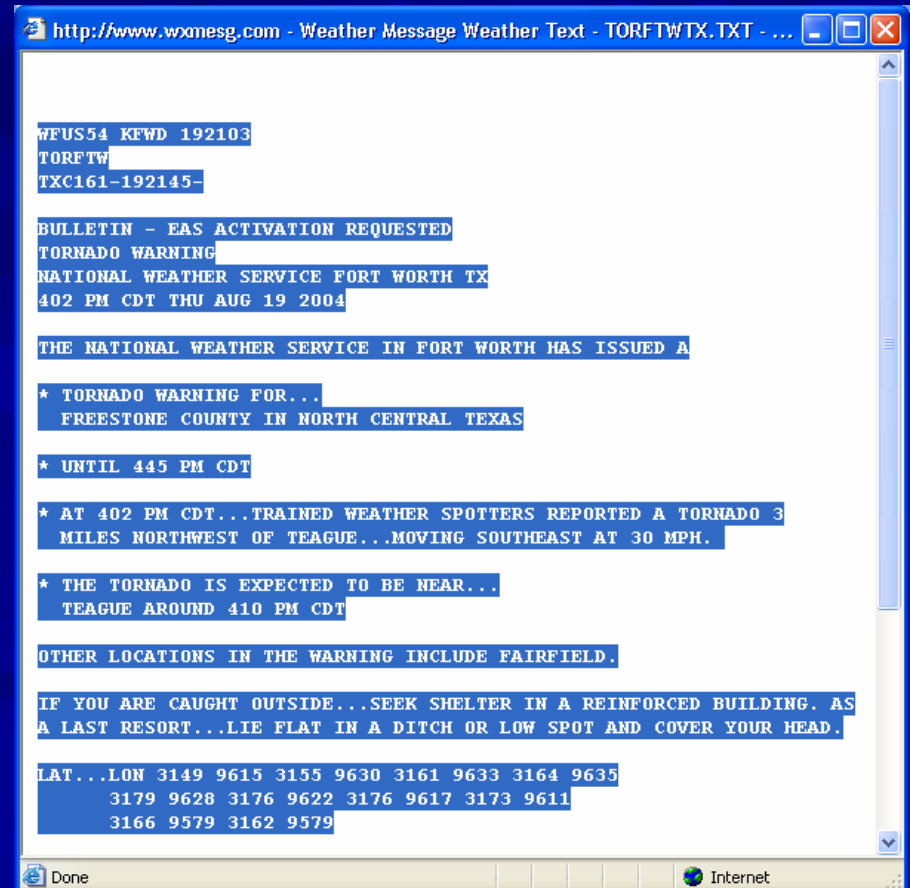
http://www.wxmesg.com - Weather Message Weather Text - TORFTWTX.TXT - ...

WFUS54 KFWD 192103
TORFTW
TXC161-192145-

BULLETIN - EAS ACTIVATION REQUESTED
TORNADO WARNING
NATIONAL WEATHER SERVICE FORT WORTH TX
402 PM CDT THU AUG 19 2004

THE NATIONAL WEATHER SERVICE IN FORT WORTH HAS ISSUED A

* TORNADO WARNING FOR...
FREESTONE COUNTY IN NORTH CENTRAL TEXAS

* UNTIL 445 PM CDT

* AT 402 PM CDT...TRAINED WEATHER SPOTTERS REPORTED A TORNADO 3 MILES NORTHWEST OF TEAGUE...MOVING SOUTHEAST AT 30 MPH.

* THE TORNADO IS EXPECTED TO BE NEAR...
TEAGUE AROUND 410 PM CDT

OTHER LOCATIONS IN THE WARNING INCLUDE FAIRFIELD.

IF YOU ARE CAUGHT OUTSIDE...SEEK SHELTER IN A REINFORCED BUILDING. AS A LAST RESORT...LIE FLAT IN A DITCH OR LOW SPOT AND COVER YOUR HEAD.

LAT...LON 3149 9615 3155 9630 3161 9633 3164 9635
3179 9628 3176 9622 3176 9617 3173 9611
3166 9579 3162 9579

Done
Internet